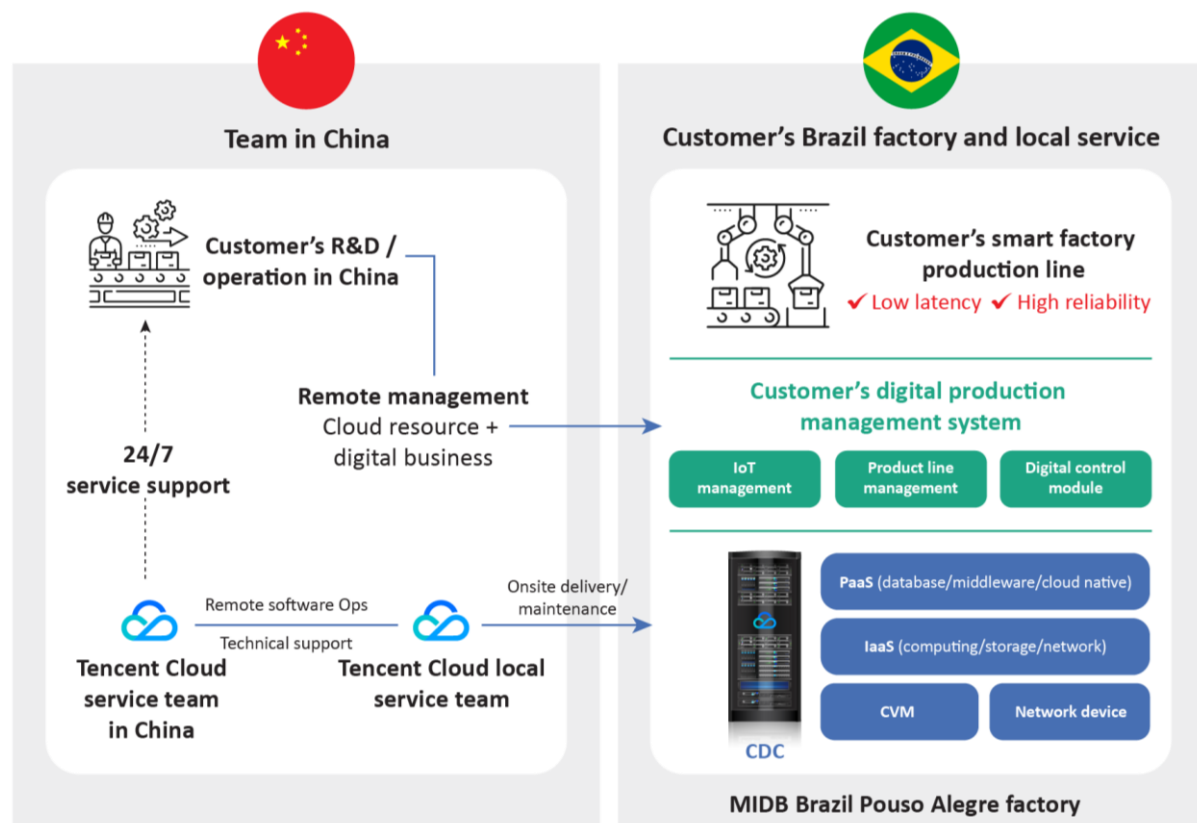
Team in China

Customer's R&D / operation in China

24/7 service support

Remote management
Cloud resource + digital business

Remote software Ops

Technical support

Tencent Cloud service team in China

Tencent Cloud local service team

Onsite delivery/ maintenance

Customer's Brazil factory and local service

Customer's smart factory production line
✔ Low latency ✔ High reliability

Customer's digital production management system

IoT management

Product line management

Digital control module

PaaS (database/middleware/cloud native)

IaaS (computing/storage/network)

CVM

Network device

CDC

MIDB Brazil Pouso Alegre factory